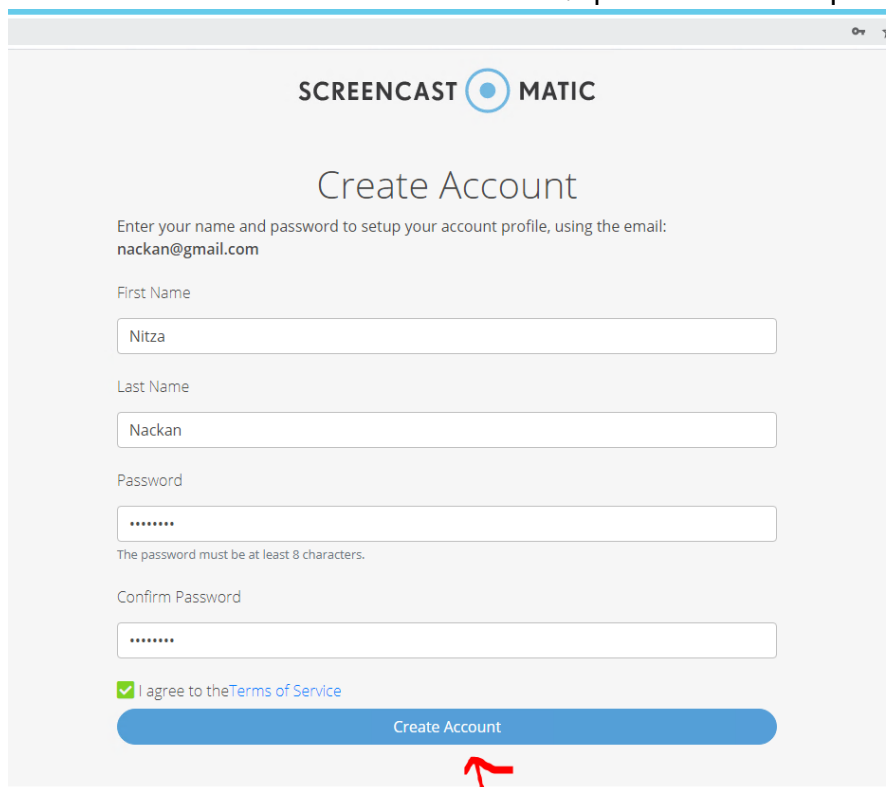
SCREENCAST MATIC

Create Account

Enter your name and password to setup your account profile, using the email: **nackan@gmail.com**

First Name

Nitza

Last Name

Nackan

Password

••••••••

The password must be at least 8 characters.

Confirm Password

••••••••

I agree to theTerms of Service

Create Account